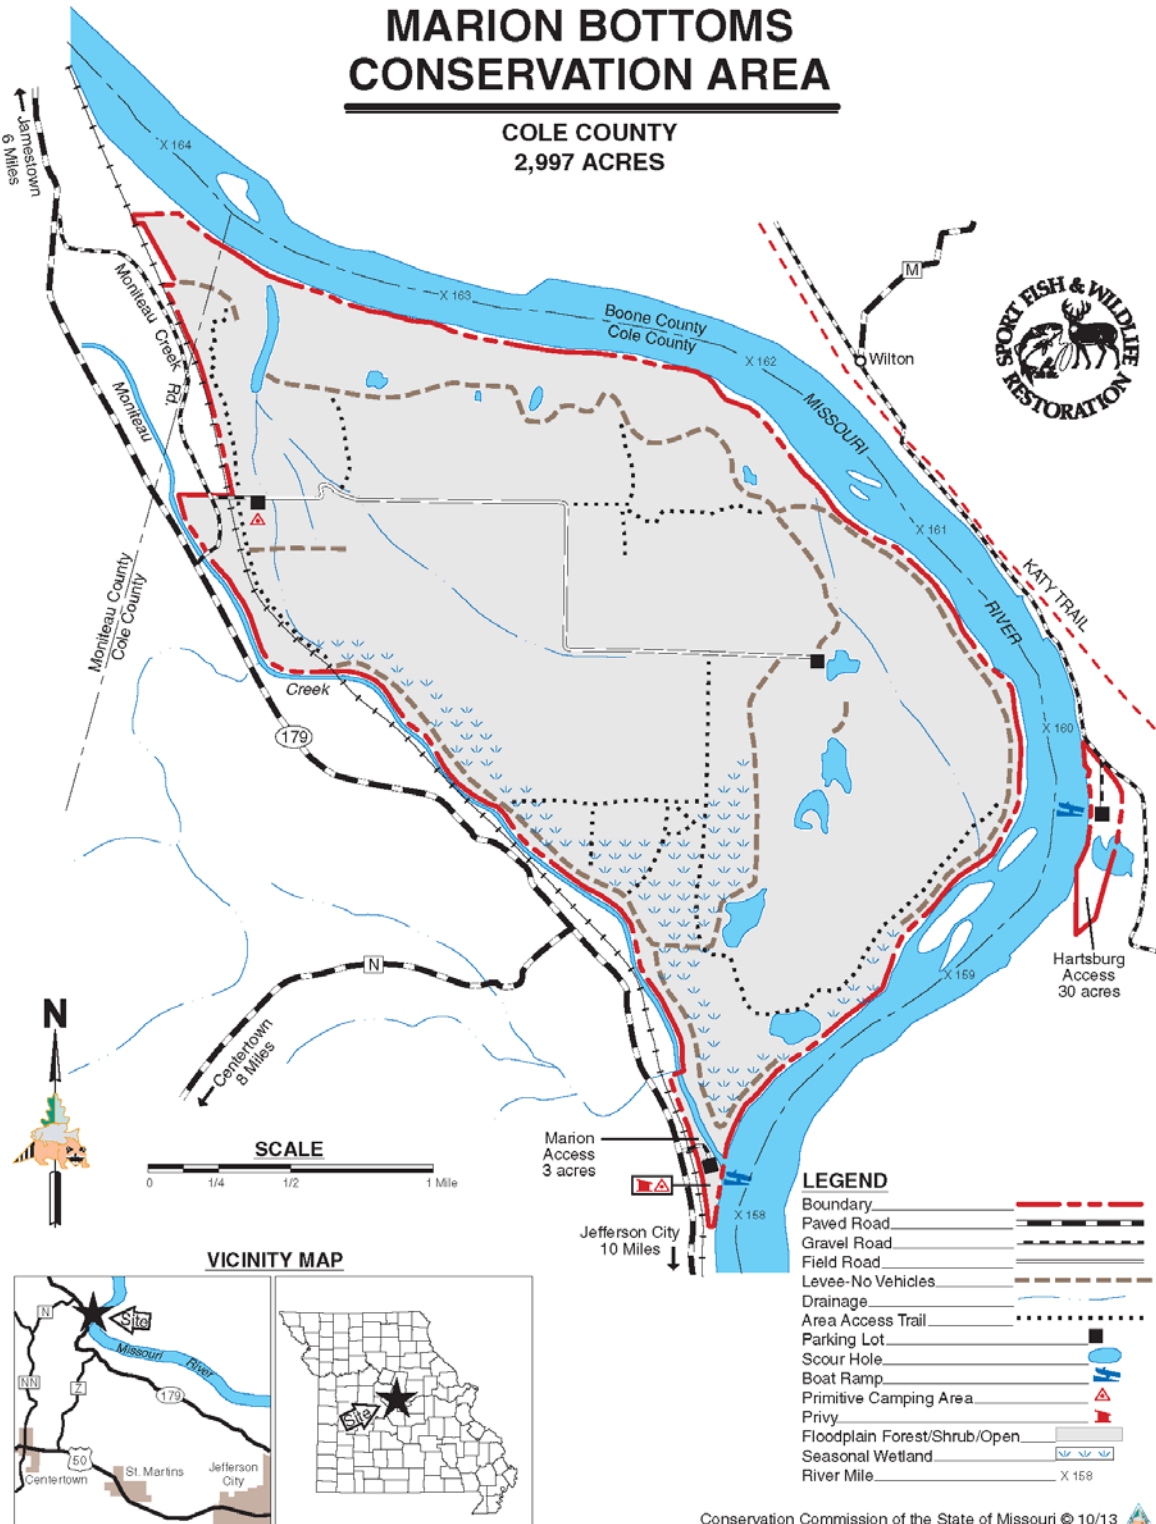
MARION BOTTOMS CONSERVATION AREA

COLE COUNTY
2,997 ACRES

Jamestown 6 Miles

X 164

X 163

Boone County
Cole County

X 162

Wilton

M

SPORT FISH & WILDLIFE RESTORATION

MISSOURI

X 161

KATY TRAIL

RIVER

X 160

Moniteau Creek Rd.

Moniteau

Moniteau County
Cole County

Creek

179

N

Centertown 8 Miles

X 159

Hartsburg Access 30 acres

N

SCALE

0 1/4 1/2 1 Mile

Marion Access 3 acres

X 158

Jefferson City 10 Miles

LEGEND

Boundary
Paved Road
Gravel Road
Field Road
Levee-No Vehicles
Drainage
Area Access Trail
Parking Lot
Scour Hole
Boat Ramp
Primitive Camping Area
Privy
Floodplain Forest/Shrub/Open
Seasonal Wetland
River Mile X 158

VICINITY MAP

N

Site

Missouri River

NN

Z

179

50

Centertown

St. Martins

Jefferson City

Site

Conservation Commission of the State of Missouri © 10/13